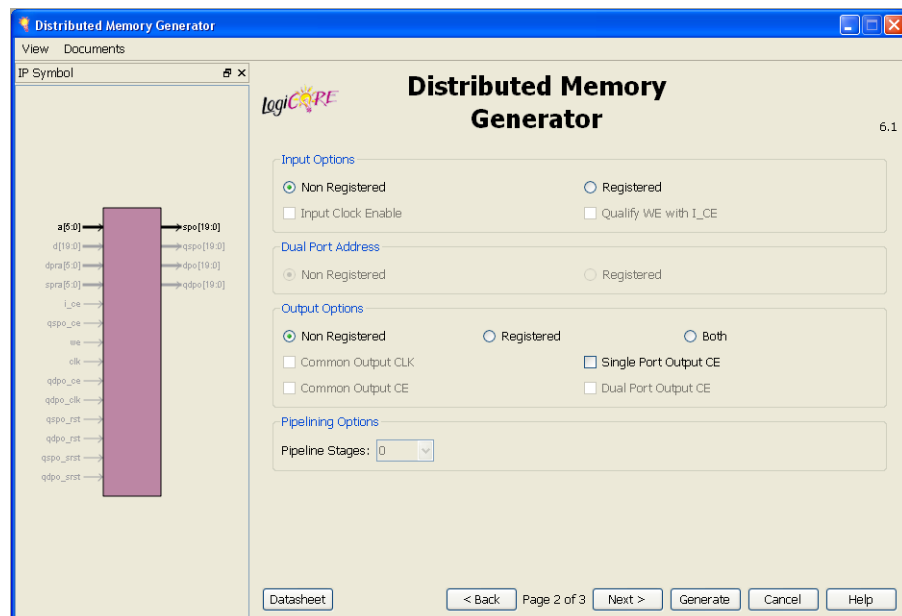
Distributed Memory Generator

View Documents

IP Symbol

a[5:0] spo[19:0]
d[19:0] qspo[19:0]
dpra[5:0] dpo[19:0]
spra[5:0] qdpo[19:0]
i_ce
qspo_ce
we
clk
qdpo_ce
qdpo_clk
qspo_rst
qdpo_rst
qspo_srst
qdpo_srst

logiCORE

Distributed Memory Generator

6.1

Input Options

Non Registered
Registered
Input Clock Enable
Qualify WE with I_CE

Dual Port Address

Non Registered
Registered

Output Options

Non Registered
Registered
Both
Common Output CLK
Single Port Output CE
Common Output CE
Dual Port Output CE

Pipelining Options

Pipeline Stages: 0

Datasheet
< Back
Page 2 of 3
Next >
Generate
Cancel
Help